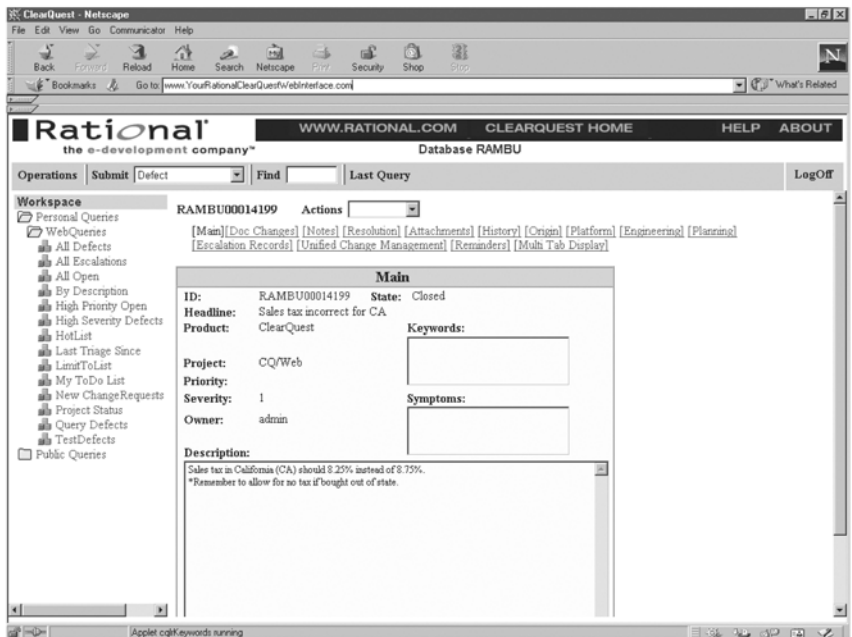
ClearQuest - Netscape
File Edit View Go Communicator Help
Back Forward Reload Home Search Netscape Print Security Shop Stop
Bookmarks Go to: www.YourRationalClearQuestWebInterface.com
What's Related

Rational
the e-development company™
WWW.RATIONAL.COM CLEARQUEST HOME HELP ABOUT
Database RAMBU

Operations Submit Defect Find Last Query LogOff

Workspace
Personal Queries
WebQueries
All Defects
All Escalations
All Open
By Description
High Priority Open
High Severity Defects
HotList
Last Triage Since
LimitToList
My ToDo List
New ChangeRequests
Project Status
Query Defects
TestDefects
Public Queries

RAMBU00014199 Actions

[Main][Doc Changes] [Notes] [Resolution] [Attachments] [History] [Origin] [Platform] [Engineering] [Planning] [Escalation Records] [Unified Change Management] [Reminders] [Multi Tab Display]

Main

ID: RAMBU00014199 State: Closed
Headline: Sales tax incorrect for CA
Product: ClearQuest Keywords:
Project: CQ/Web
Priority:
Severity: 1 Symptoms:
Owner: admin

Description:
Sales tax in California (CA) should 8.25% instead of 8.75%.
*Remember to allow for no tax if bought out of state.

Applet cqKeywords running